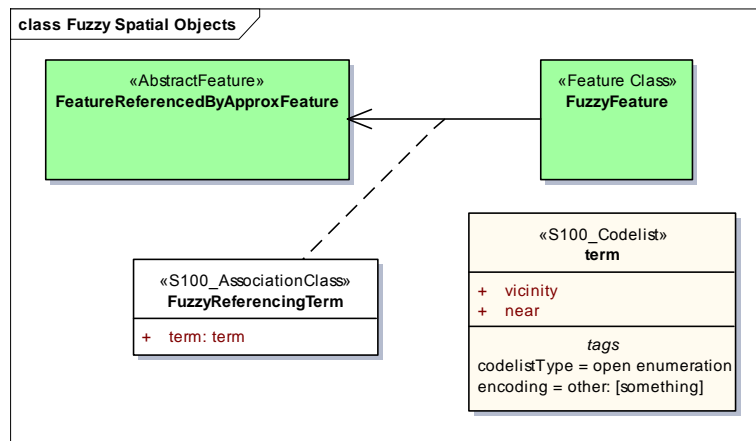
class Fuzzy Spatial Objects

«AbstractFeature»
FeatureReferencedByApproxFeature

«Feature Class»
FuzzyFeature

«S100_AssociationClass»
FuzzyReferencingTerm

+ term: term

«S100_Codelist»
term

+ vicinity
+ near

tags
codelistType = open enumeration
encoding = other: [something]